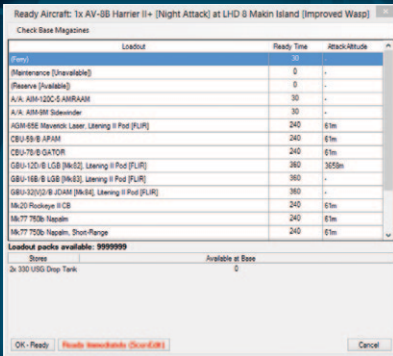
Ready Aircraft: 1x AV-8B Harrier II+ [Night Attack] at LHD 8 Makin Island [Improved Wasp]

Check Base Magazines

| Loadout | Ready Time | Attack Altitude |
|---|---|---|
| (Ferry) | 30 | - |
| (Maintenance [Unavailable]) | 0 | - |
| (Reserve [Available]) | 0 | - |
| A/A: AIM-120C-5 AMRAAM | 30 | - |
| A/A: AIM-9M Sidewinder | 30 | - |
| AGM-65E Maverick Laser, Litening II Pod [FLIR] | 240 | 61m |
| CBU-59/B APAM | 240 | 61m |
| CBU-78/B GATOR | 240 | 61m |
| GBU-12D/B LGB [Mk82], Litening II Pod [FLIR] | 360 | 3658m |
| GBU-16B/B LGB [Mk83], Litening II Pod [FLIR] | 360 | - |
| GBU-32(V)2/B JDAM [Mk84], Litening II Pod [FLIR] | 360 | - |
| Mk20 Rockeye II CB | 240 | 61m |
| Mk77 750lb Napalm | 240 | 61m |
| Mk77 750lb Napalm, Short-Range | 240 | 61m |

Loadout packs available: 9999999

| Stores | Available at Base |
|---|---|
| 2x 330 USG Drop Tank | 0 |

OK - Ready
Ready Immediately (ScenEdit)
Cancel